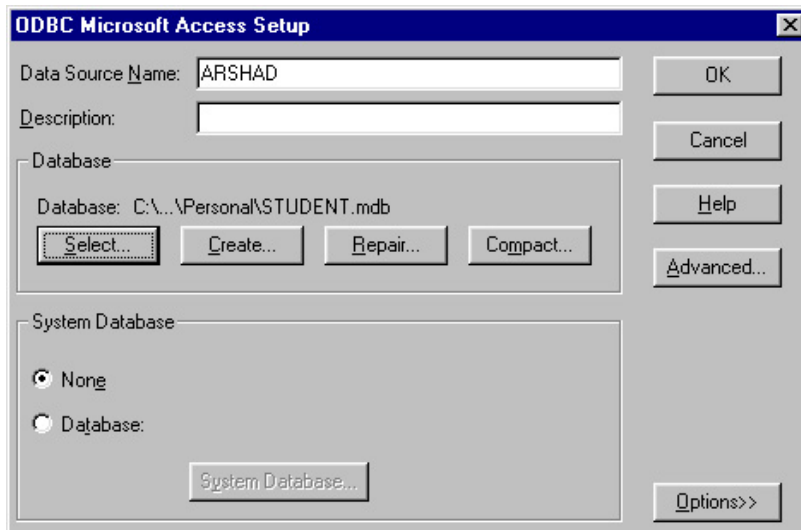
ODBC Microsoft Access Setup

Data Source Name: ARSHAD

Description:

OK

Cancel

Help

Advanced...

Database

Database: C:\...\Personal\STUDENT.mdb

Select...

Create...

Repair...

Compact...

System Database

None

Database:

System Database...

Options>>